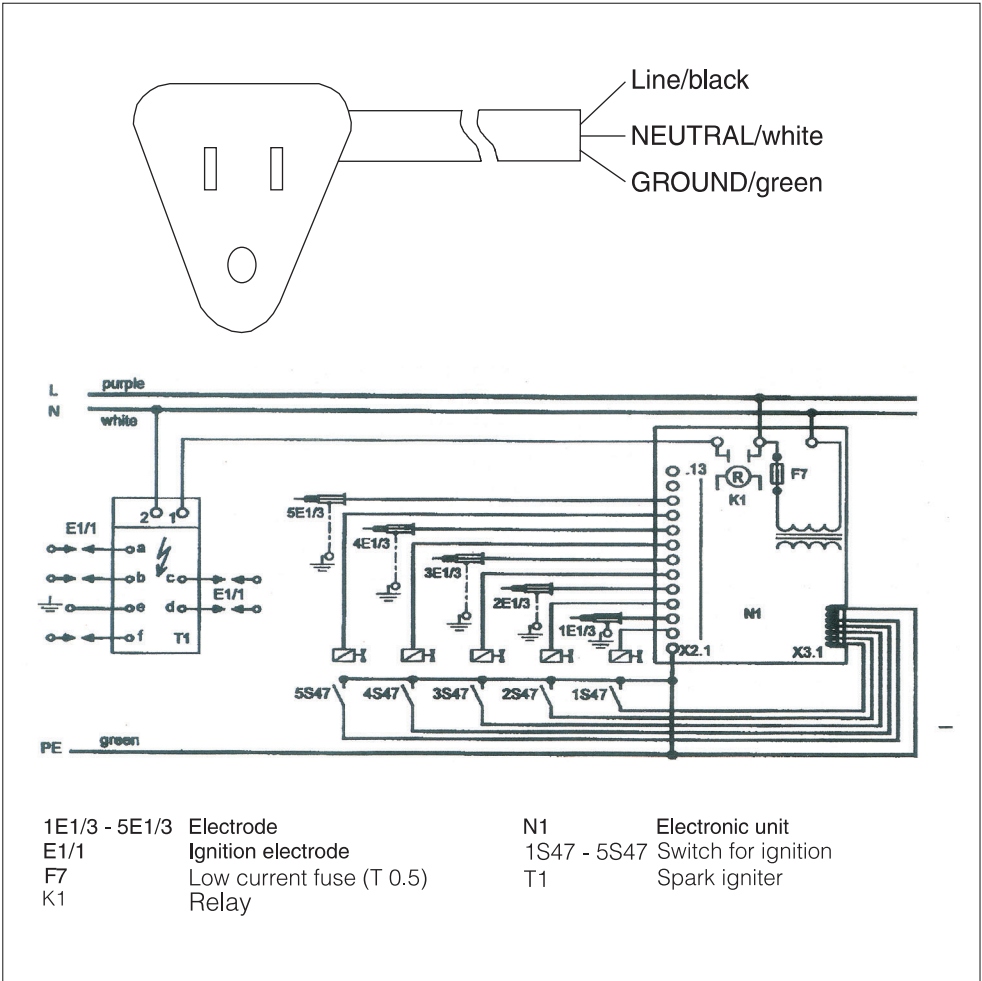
Line/black
NEUTRAL/white
GROUND/green

L purple
N white

2 1
E1/1
a
b c
e d
f T1
E1/1

5E1/3
4E1/3
3E1/3
2E1/3
1E1/3
.13
R
K1
F7
N1
X2.1
X3.1
5S47 4S47 3S47 2S47 1S47

PE green

| | | | |
|---|---|---|---|
| 1E1/3 - 5E1/3 | Electrode | N1 | Electronic unit |
| E1/1 | Ignition electrode | 1S47 - 5S47 | Switch for ignition |
| F7 | Low current fuse (T 0.5) | T1 | Spark igniter |
| K1 | Relay | | |